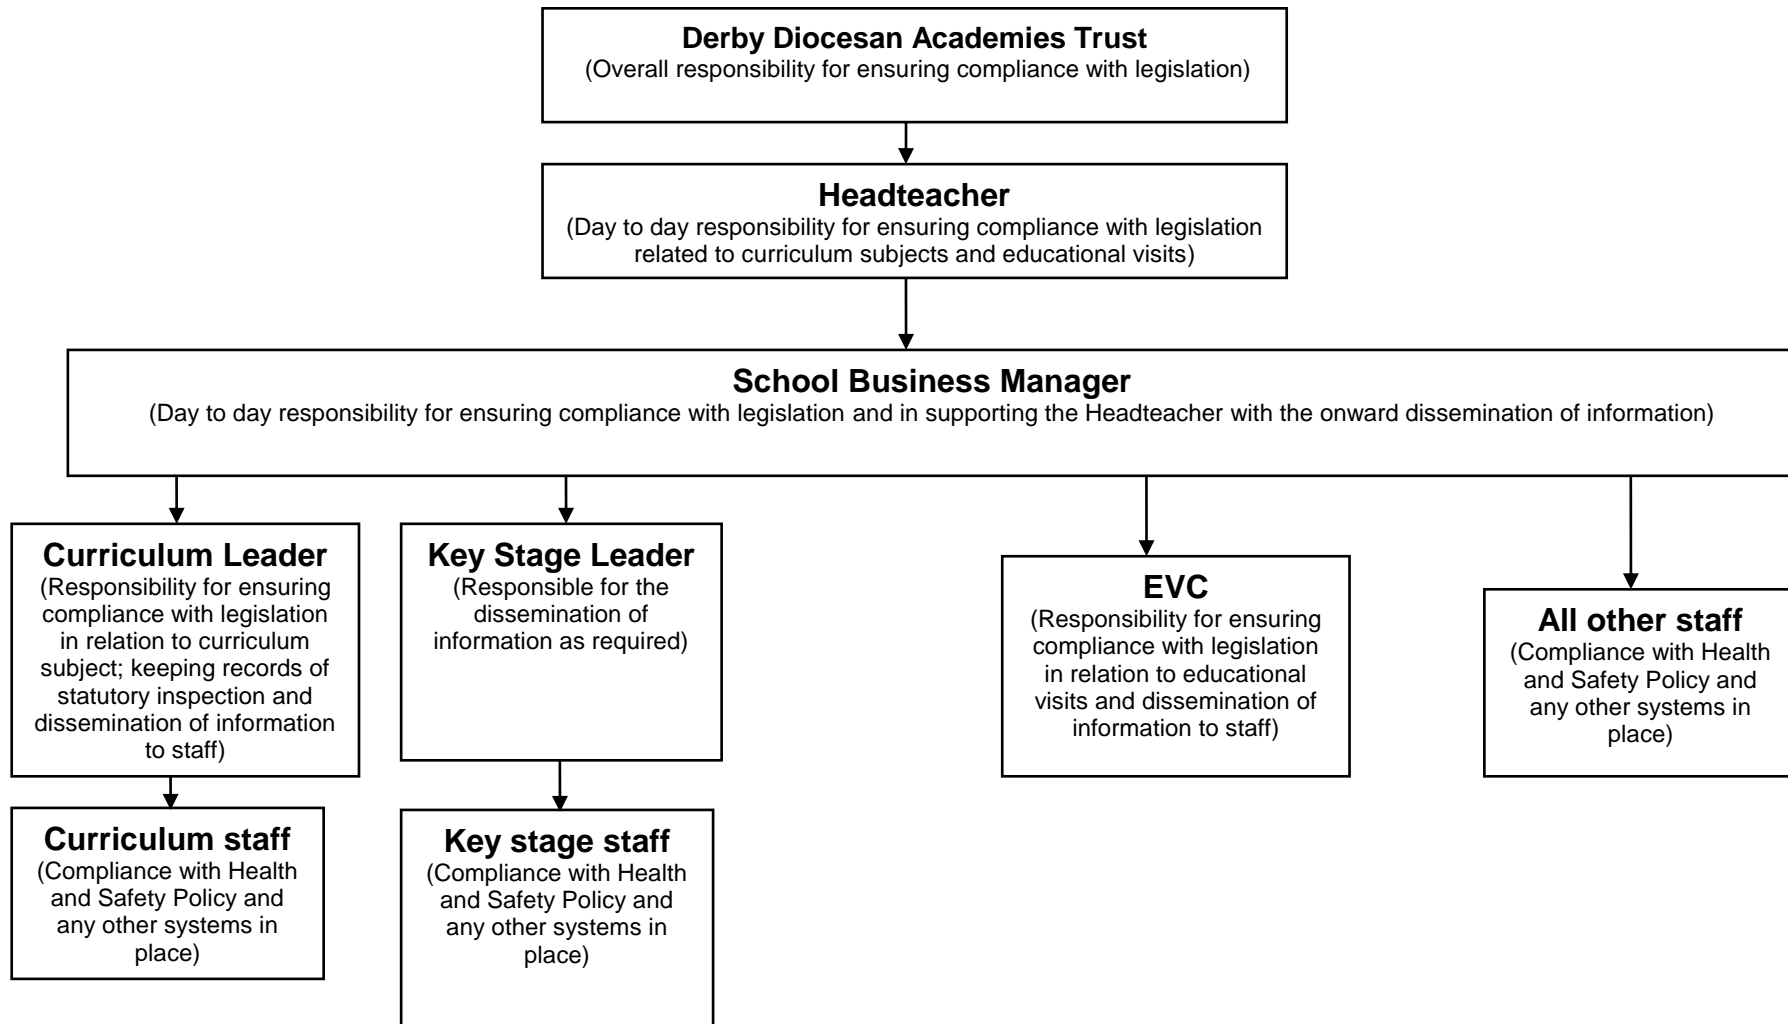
Derby Diocesan Academies Trust
(Overall responsibility for ensuring compliance with legislation)

Headteacher
(Day to day responsibility for ensuring compliance with legislation related to curriculum subjects and educational visits)

School Business Manager
(Day to day responsibility for ensuring compliance with legislation and in supporting the Headteacher with the onward dissemination of information)

Curriculum Leader
(Responsibility for ensuring compliance with legislation in relation to curriculum subject; keeping records of statutory inspection and dissemination of information to staff)

Curriculum staff
(Compliance with Health and Safety Policy and any other systems in place)

Key Stage Leader
(Responsible for the dissemination of information as required)

Key stage staff
(Compliance with Health and Safety Policy and any other systems in place)

EVC
(Responsibility for ensuring compliance with legislation in relation to educational visits and dissemination of information to staff)

All other staff
(Compliance with Health and Safety Policy and any other systems in place)